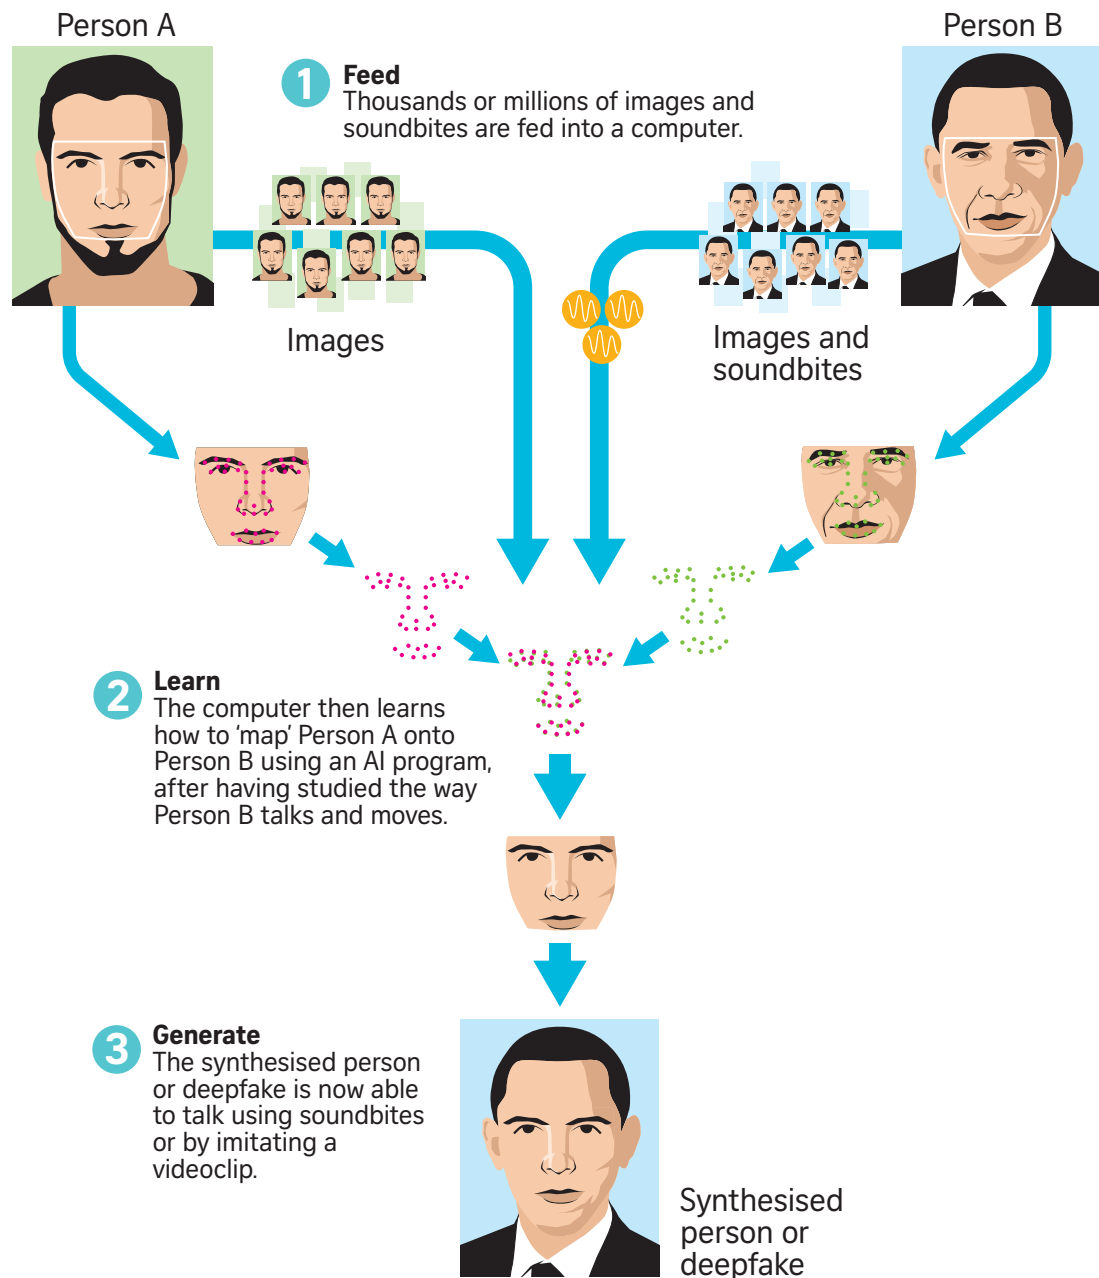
Person A

Person B

1 Feed
Thousands or millions of images and soundbites are fed into a computer.

Images

Images and soundbites

2 Learn
The computer then learns how to 'map' Person A onto Person B using an AI program, after having studied the way Person B talks and moves.

3 Generate
The synthesised person or deepfake is now able to talk using soundbites or by imitating a videoclip.

Synthesised person or deepfake